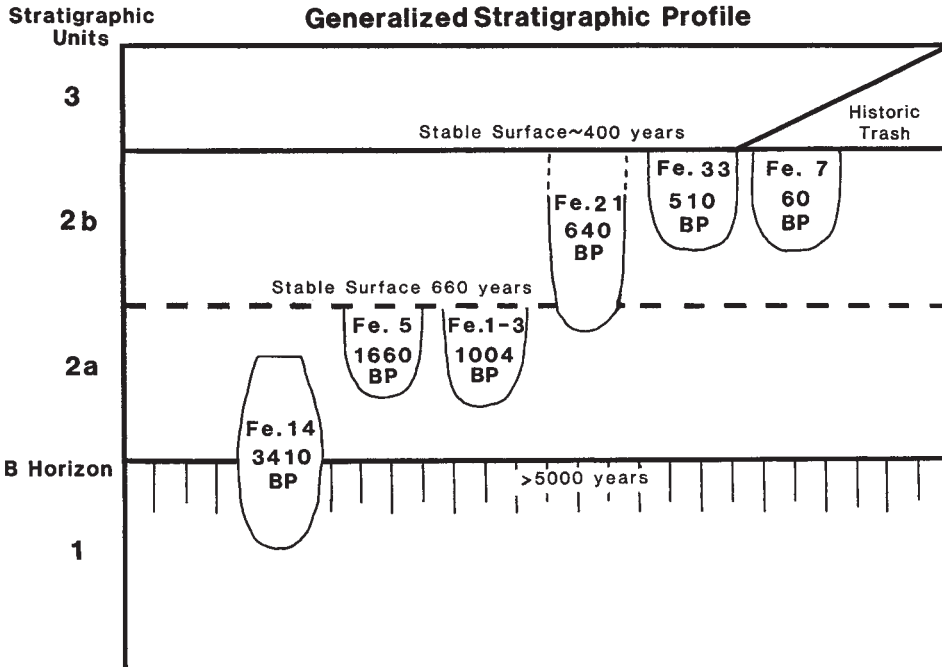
Stratigraphic Units

Generalized Stratigraphic Profile

3

Historic Trash

Stable Surface~400 years

2b

Fe.21 640 BP

Fe. 33 510 BP

Fe. 7 60 BP

Stable Surface 660 years

2a

Fe. 5 1660 BP

Fe.1-3 1004 BP

Fe.14 3410 BP

B Horizon

>5000 years

1